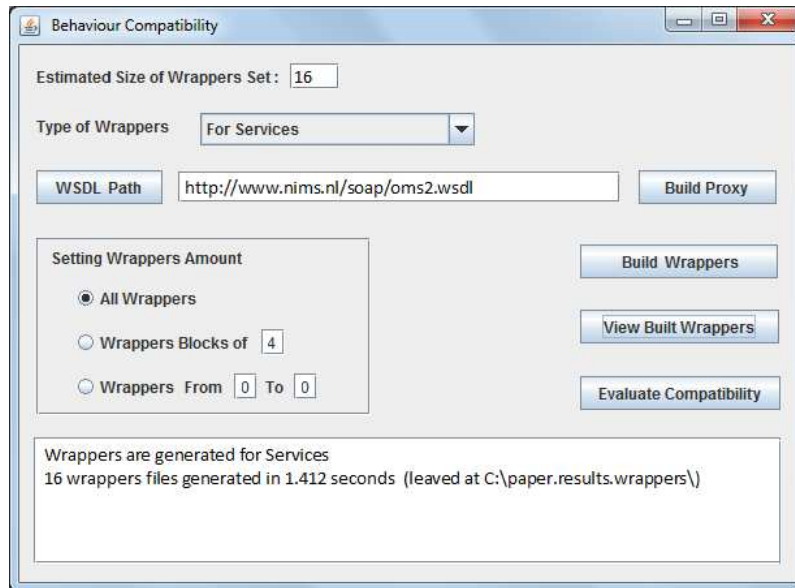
Behaviour Compatibility

Estimated Size of Wrappers Set: 16

Type of Wrappers For Services

WSDL Path http://www.nims.nl/soap/oms2.wsdl Build Proxy

Setting Wrappers Amount

All Wrappers

Wrappers Blocks of 4

Wrappers From 0 To 0

Build Wrappers

View Built Wrappers

Evaluate Compatibility

Wrappers are generated for Services
16 wrappers files generated in 1.412 seconds (leaved at C:\paper.results.wrappers\)